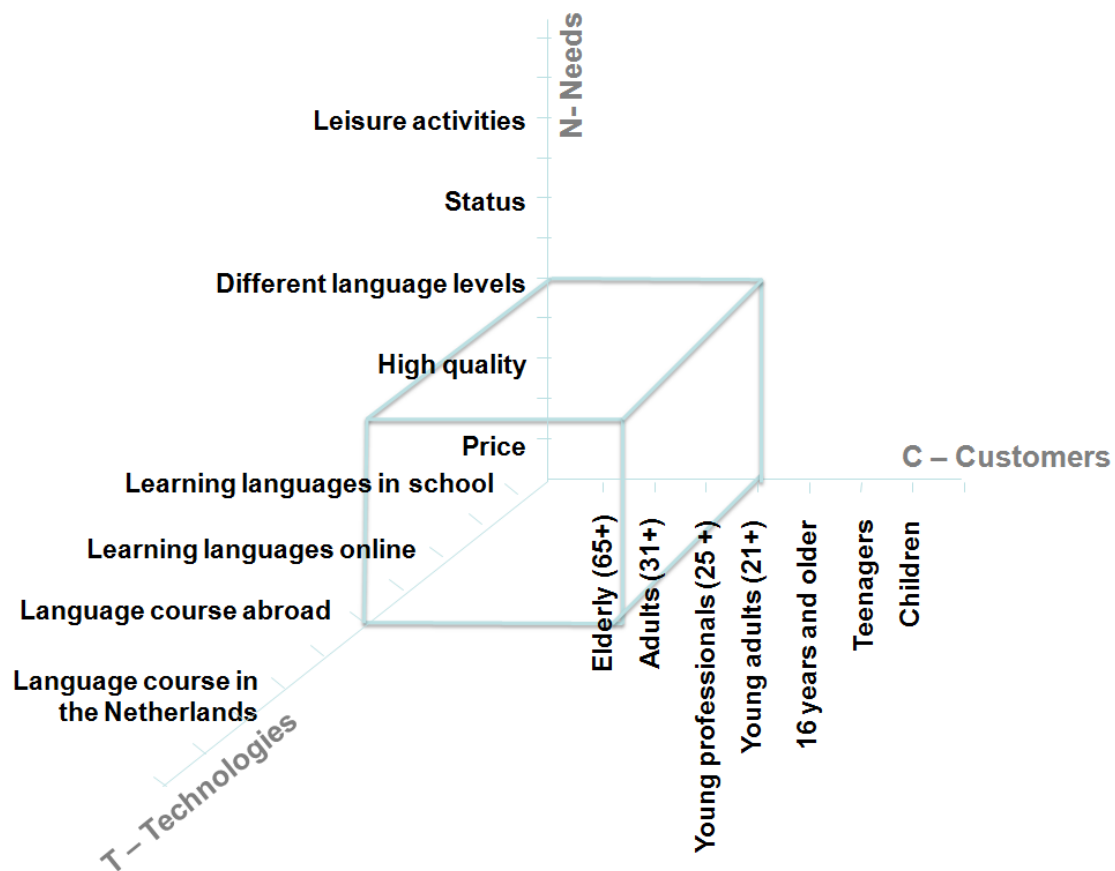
N- Needs

Leisure activities

Status

Different language levels

High quality

Price

C – Customers

Learning languages in school

Learning languages online

Language course abroad

Language course in the Netherlands

T – Technologies

Elderly (65+)

Adults (31+)

Young professionals (25+)

Young adults (21+)

16 years and older

Teenagers

Children